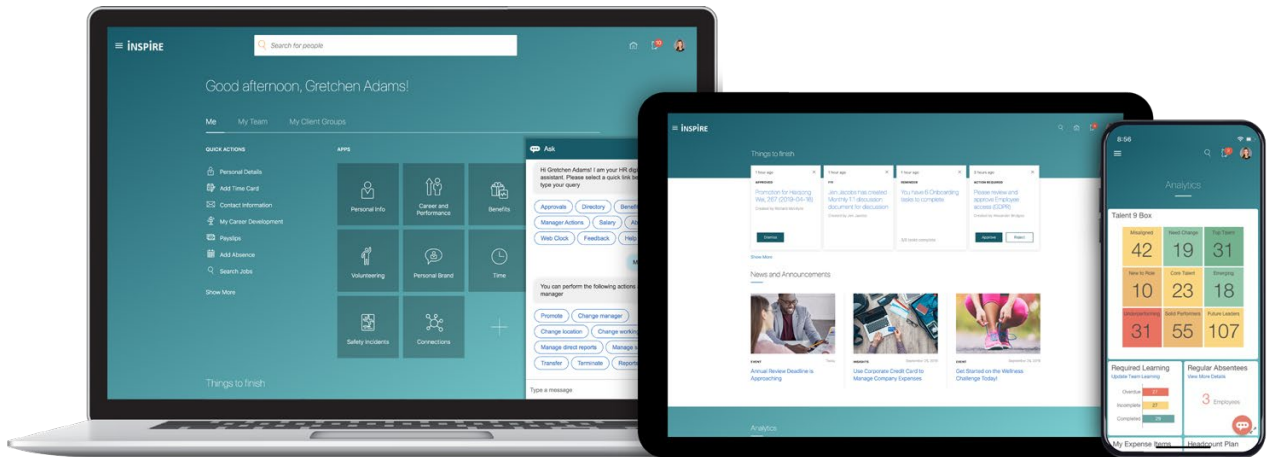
INSPIRE
Search for people

Good afternoon, Gretchen Adams!

Me My Team My Client Groups

QUICK ACTIONS
Personal Details
Add Time Card
Contact Information
My Career Development
Payslips
Add Absence
Search Jobs
Show More

APPS
Personal Info
Career and Performance
Benefits
Volunteering
Personal Brand
Time
Safety Incidents
Connections

Things to finish

Ask
Hi Gretchen Adams! I am your HR dig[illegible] assistant. Please select a quick link be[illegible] type your query
Approvals Directory Benefi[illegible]
Manager Actions Salary Ab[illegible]
Web Clock Feedback Help
You can perform the following actions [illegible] manager
Promote Change manager
Change location Change working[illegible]
Manage direct reports Manage s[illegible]
Transfer Terminate Report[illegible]
Type a message

INSPIRE
Things to finish
APPROVED
Promotion for Hadong Wa, 387 (2019-04-18)
Jen Jacobs has created Monthly 1:1 discussion document for discussion
You have 6 Onboarding tasks to complete
ACTION REQUIRED
Please review and approve Employee access (GDPR)
Approve Reject
Show More

News and Announcements
EVENT
Annual Review Deadline is Approaching
INSIGHTS
Use Corporate Credit Card to Manage Company Expenses
EVENT
Get Started on the Wellness Challenge Today!

Analytics

8:56
Analytics
Talent 9 Box
Misaligned 42
Need Change 19
Top Talent 34
New to Role 10
Core Talent 23
Emerging 18
Underperforming 31
Solid Performers 55
Future Leaders 107
Required Learning
Update Team Learning
Overdue 27
Incomplete 27
Completed 28
Regular Absentees
View More Details
3 Employees
My Expense Items
Headcount Plan